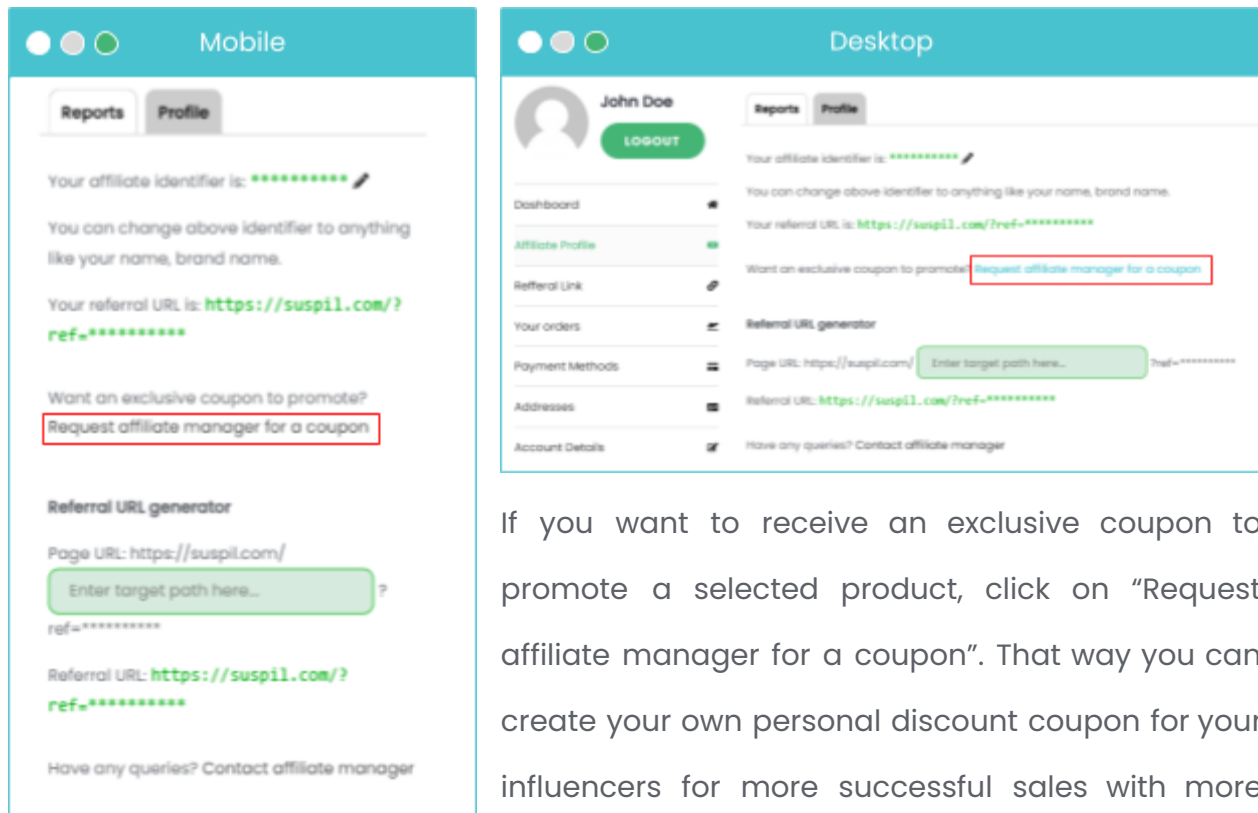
Mobile

Reports Profile

Your affiliate identifier is: ***********

You can change above identifier to anything like your name, brand name.

Your referral URL is: https://suspil.com/?ref=**********

Want an exclusive coupon to promote?
Request affiliate manager for a coupon

Referral URL generator

Page URL: https://suspil.com/ Enter target path here... ?ref=**********

Referral URL: https://suspil.com/?ref=**********

Have any queries? Contact affiliate manager

Desktop

John Doe

LOGOUT

Dashboard
Affiliate Profile
Refferal Link
Your orders
Payment Methods
Addresses
Account Details

Reports Profile

Your affiliate identifier is: **********

You can change above identifier to anything like your name, brand name.

Your referral URL is: https://suspil.com/?ref=**********

Want an exclusive coupon to promote? Request affiliate manager for a coupon

Referral URL generator

Page URL: https://suspil.com/ Enter target path here... ?ref=**********

Referral URL: https://suspil.com/?ref=**********

Have any queries? Contact affiliate manager

If you want to receive an exclusive coupon to promote a selected product, click on “Request affiliate manager for a coupon”. That way you can create your own personal discount coupon for your influencers for more successful sales with more